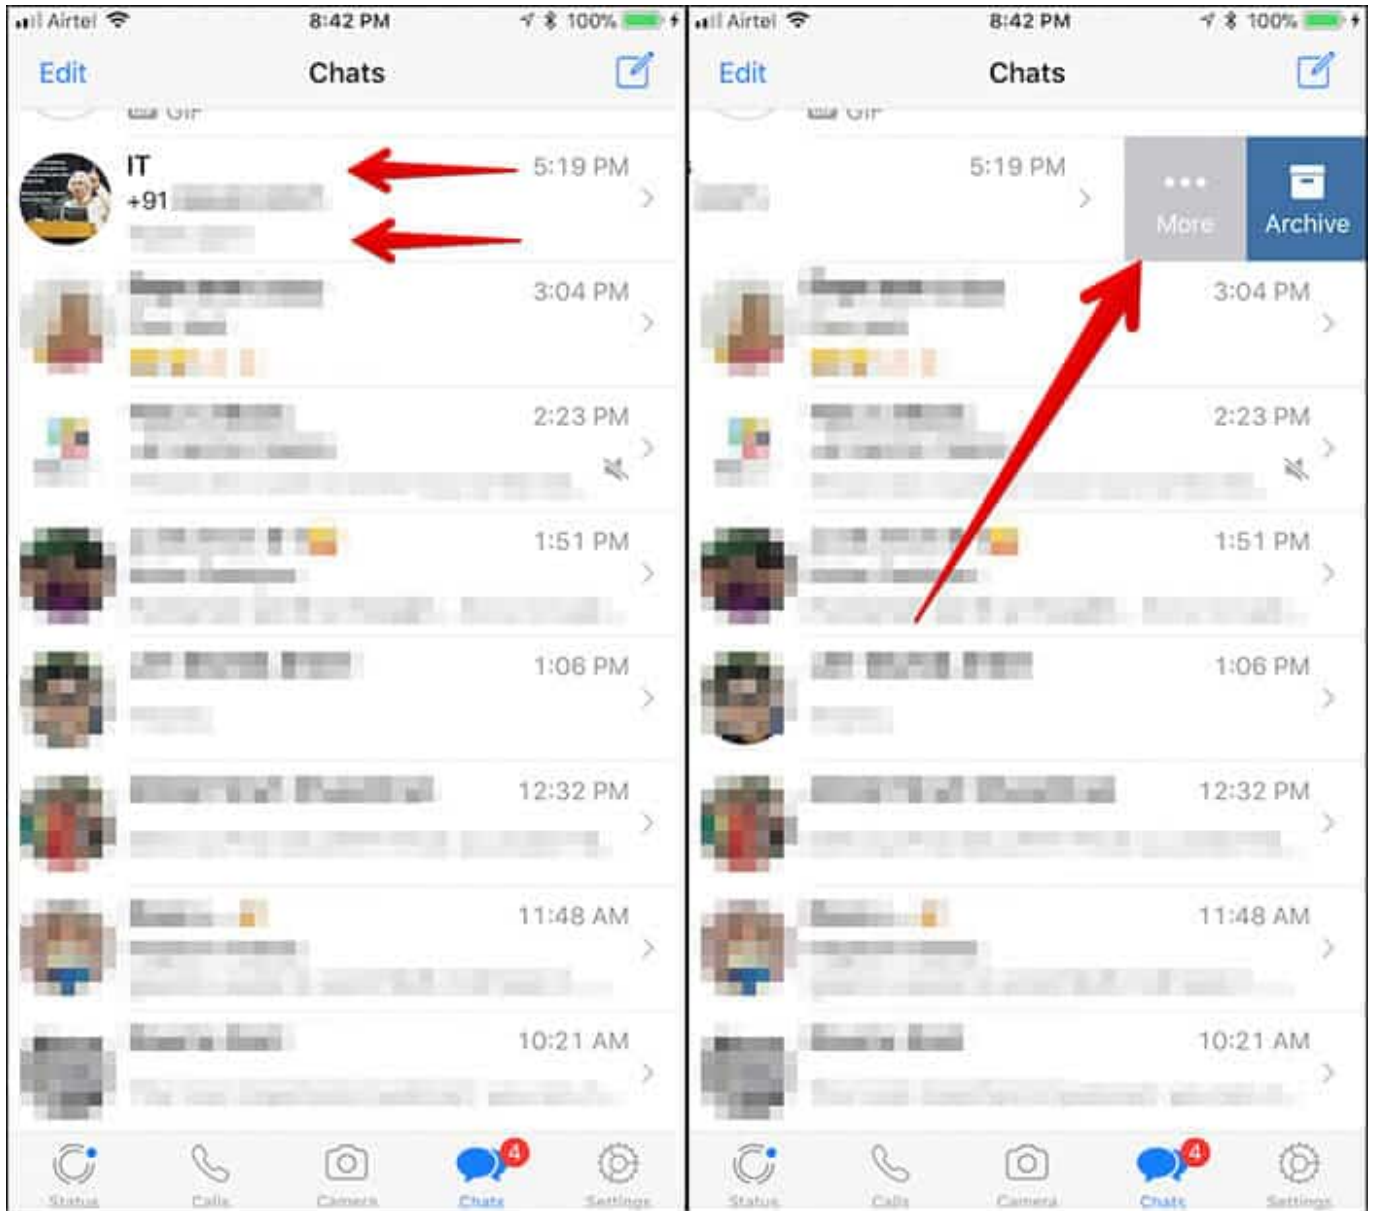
Airtel 8:42 PM 100%

Edit Chats

GIF

IT 5:19 PM
+91

3:04 PM

2:23 PM

1:51 PM

1:06 PM

12:32 PM

11:48 AM

10:21 AM

Status Calls Camera 4 Chats Settings

Airtel 8:42 PM 100%

Edit Chats

GIF

5:19 PM

More Archive

3:04 PM

2:23 PM

1:51 PM

1:06 PM

12:32 PM

11:48 AM

10:21 AM

Status Calls Camera 4 Chats Settings